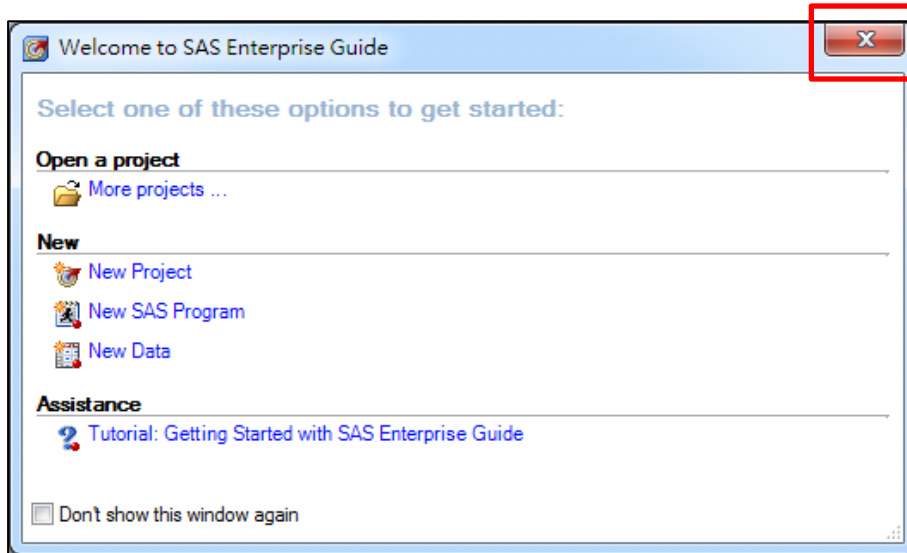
Welcome to SAS Enterprise Guide

Select one of these options to get started:

Open a project

More projects ...

New

New Project

New SAS Program

New Data

Assistance

Tutorial: Getting Started with SAS Enterprise Guide

Don't show this window again